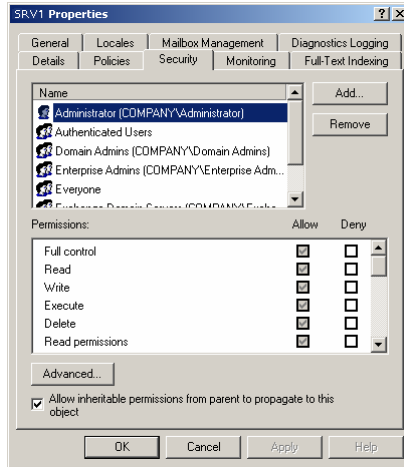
SRV1 Properties

? X

General | Locales | Mailbox Management | Diagnostics Logging
Details | Policies | Security | Monitoring | Full-Text Indexing

Name
Administrator (COMPANY\Administrator)
Authenticated Users
Domain Admins (COMPANY\Domain Admins)
Enterprise Admins (COMPANY\Enterprise Adm...
Everyone
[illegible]

Add...
Remove

| Permissions: | Allow | Deny |
|---|---|---|
| Full control | ☑ | ☐ |
| Read | ☑ | ☐ |
| Write | ☑ | ☐ |
| Execute | ☑ | ☐ |
| Delete | ☑ | ☐ |
| Read permissions | ☑ | ☐ |

Advanced...

☑ Allow inheritable permissions from parent to propagate to this object

OK | Cancel | Apply | Help